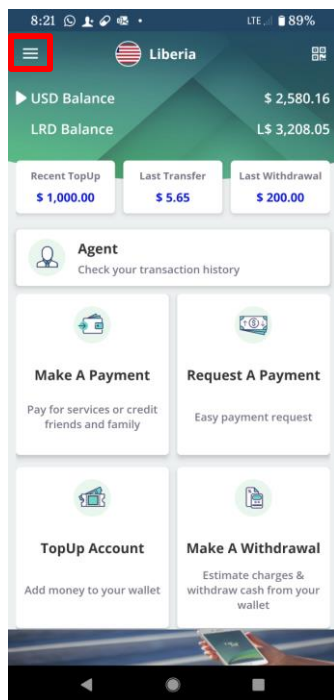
8:21 • LTE 89%

Liberia

USD Balance $ 2,580.16

LRD Balance L$ 3,208.05

Recent TopUp
$ 1,000.00

Last Transfer
$ 5.65

Last Withdrawal
$ 200.00

Agent
Check your transaction history

Make A Payment
Pay for services or credit friends and family

Request A Payment
Easy payment request

TopUp Account
Add money to your wallet

Make A Withdrawal
Estimate charges & withdraw cash from your wallet